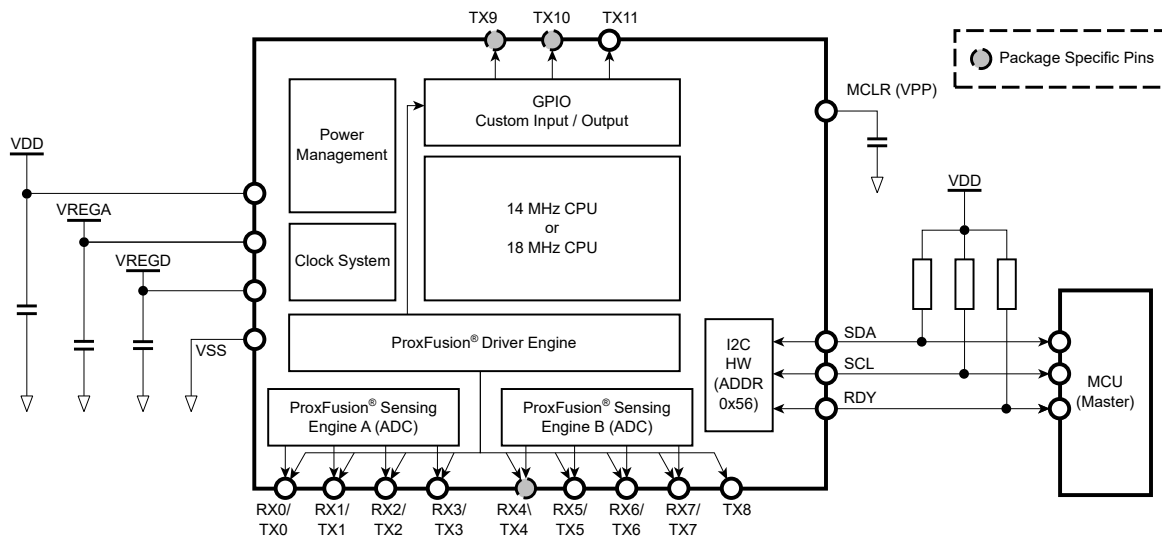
TX9 TX10 TX11

Package Specific Pins

MCLR (VPP)

GPIO
Custom Input / Output

Power Management

14 MHz CPU
or
18 MHz CPU

Clock System

VDD

VREGA

VREGD

VSS

ProxFusion® Driver Engine

I2C HW (ADDR 0x56)

SDA

SCL

RDY

VDD

MCU (Master)

ProxFusion® Sensing Engine A (ADC)

ProxFusion® Sensing Engine B (ADC)

RX0/ TX0 RX1/ TX1 RX2/ TX2 RX3/ TX3 RX4\ TX4 RX5/ TX5 RX6/ TX6 RX7/ TX7 TX8